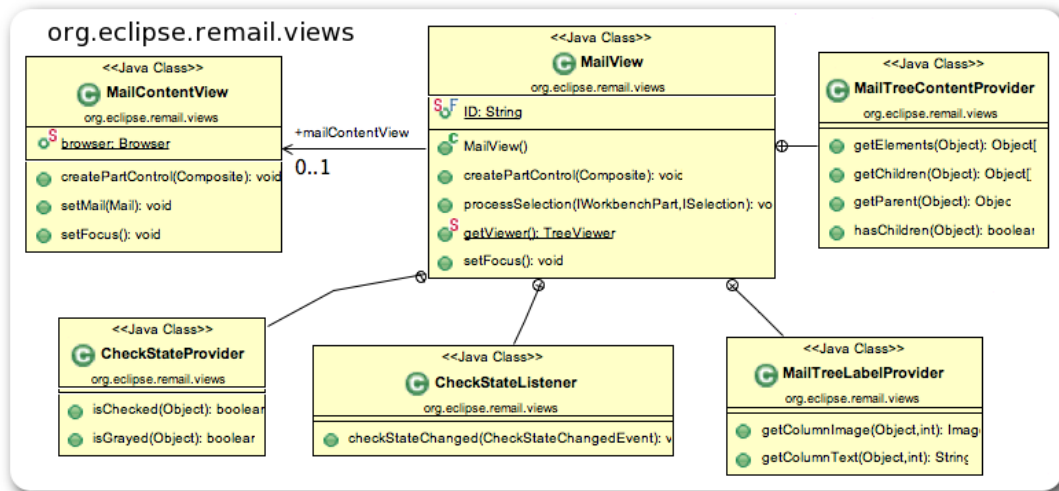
org.eclipse.remail.views

<<Java Class>>
MailContentView
org.eclipse.remail.views
browser: Browser
createPartControl(Composite): void
setMail(Mail): void
setFocus(): void

+mailContentView
0..1

<<Java Class>>
MailView
org.eclipse.remail.views
ID: String
MailView()
createPartControl(Composite): voic
processSelection(IWorkbenchPart,ISelection): vo
getViewer(): TreeViewer
setFocus(): void

<<Java Class>>
MailTreeContentProvider
org.eclipse.remail.views
getElements(Object): Object[
getChildren(Object): Object[
getParent(Object): Objec
hasChildren(Object): boolear

<<Java Class>>
CheckStateProvider
org.eclipse.remail.views
isChecked(Object): boolear
isGrayed(Object): boolear

<<Java Class>>
CheckStateListener
org.eclipse.remail.views
checkStateChanged(CheckStateChangedEvent): v

<<Java Class>>
MailTreeLabelProvider
org.eclipse.remail.views
getColumnImage(Object,int): Image
getColumnText(Object,int): String